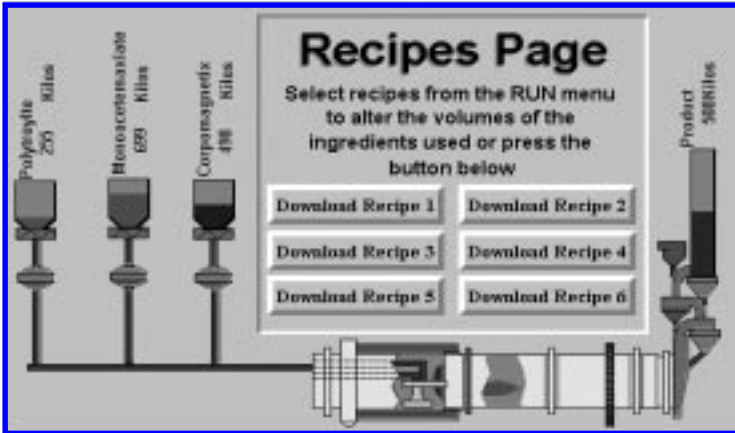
Polyhaylte 255 Kilos

Monocarsanalate 699 Kilos

Corpanagnedx 498 Kilos

Recipes Page

Select recipes from the RUN menu to alter the volumes of the ingredients used or press the button below

Download Recipe 1

Download Recipe 2

Download Recipe 3

Download Recipe 4

Download Recipe 5

Download Recipe 6

Product 568 Kilos